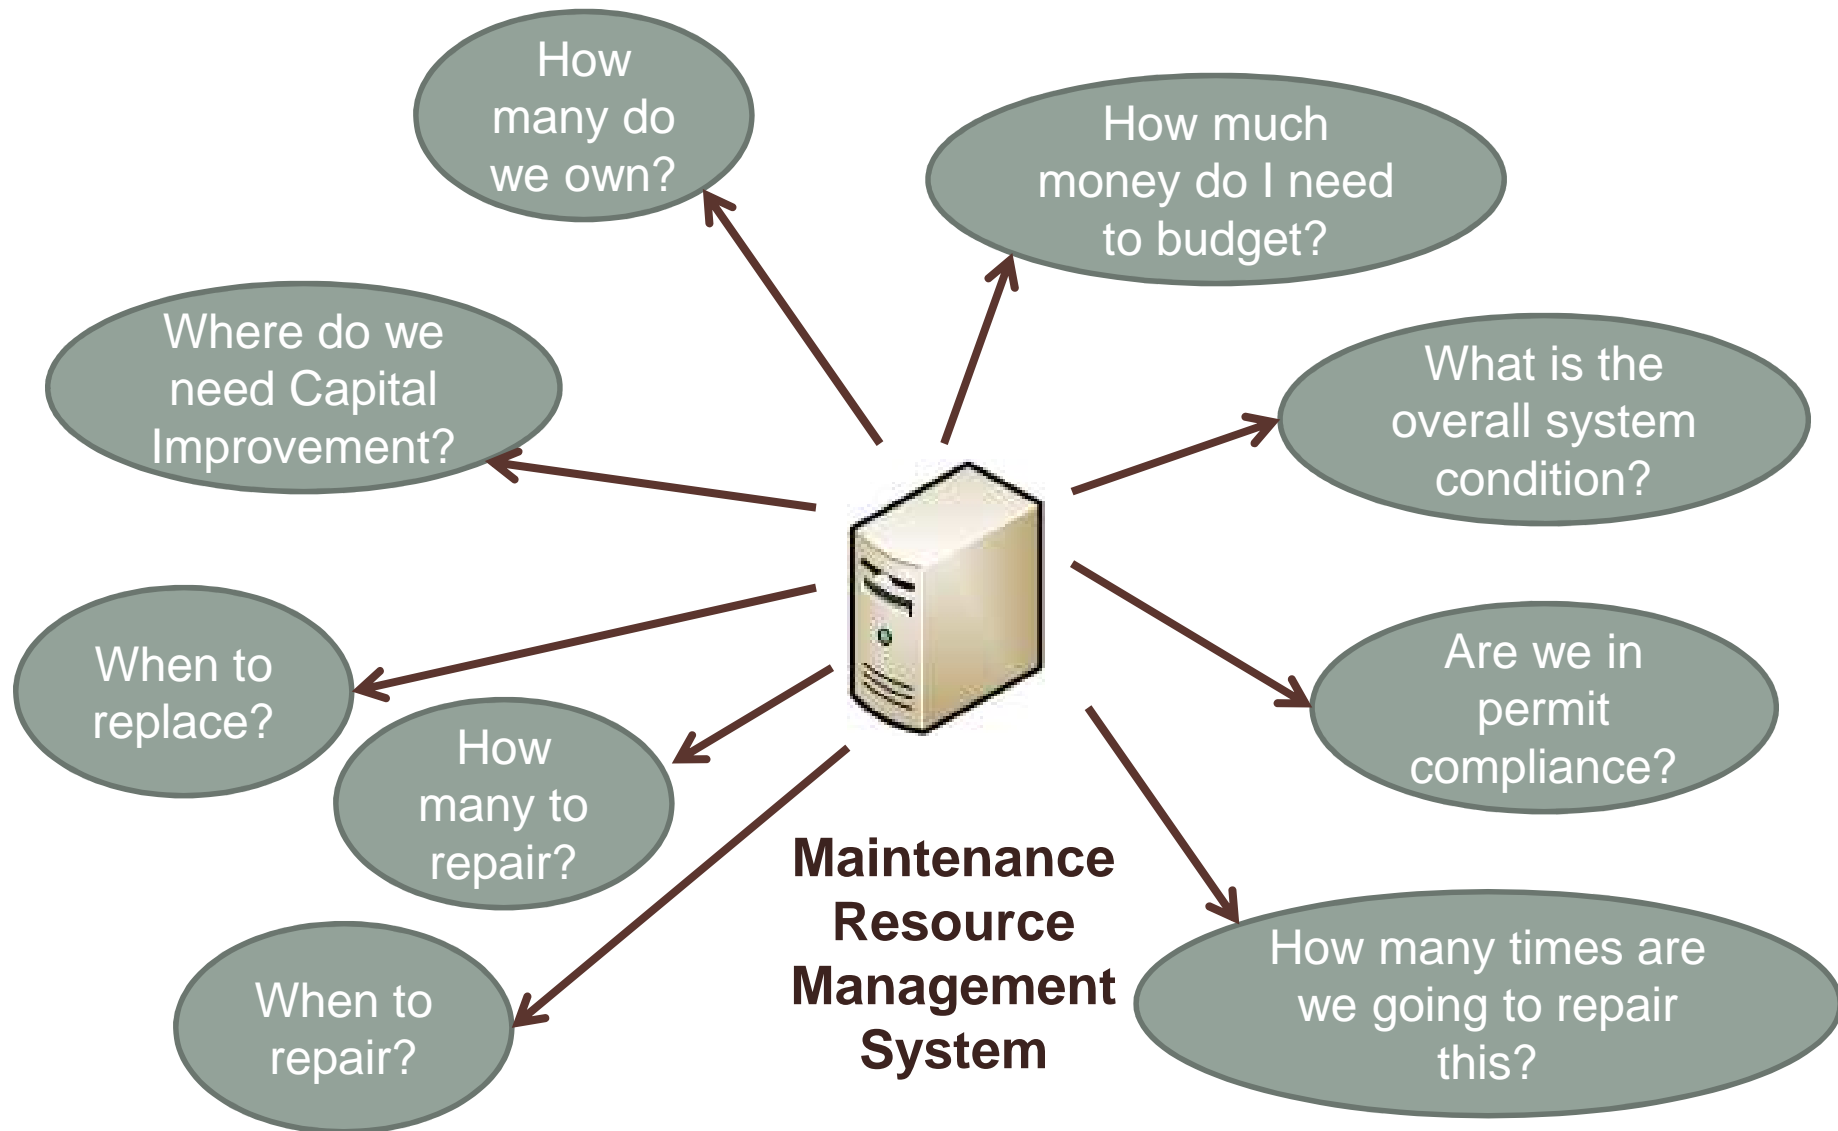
How many do we own?

How much money do I need to budget?

Where do we need Capital Improvement?

What is the overall system condition?

When to replace?

How many to repair?

Are we in permit compliance?

When to repair?

Maintenance Resource Management System

How many times are we going to repair this?